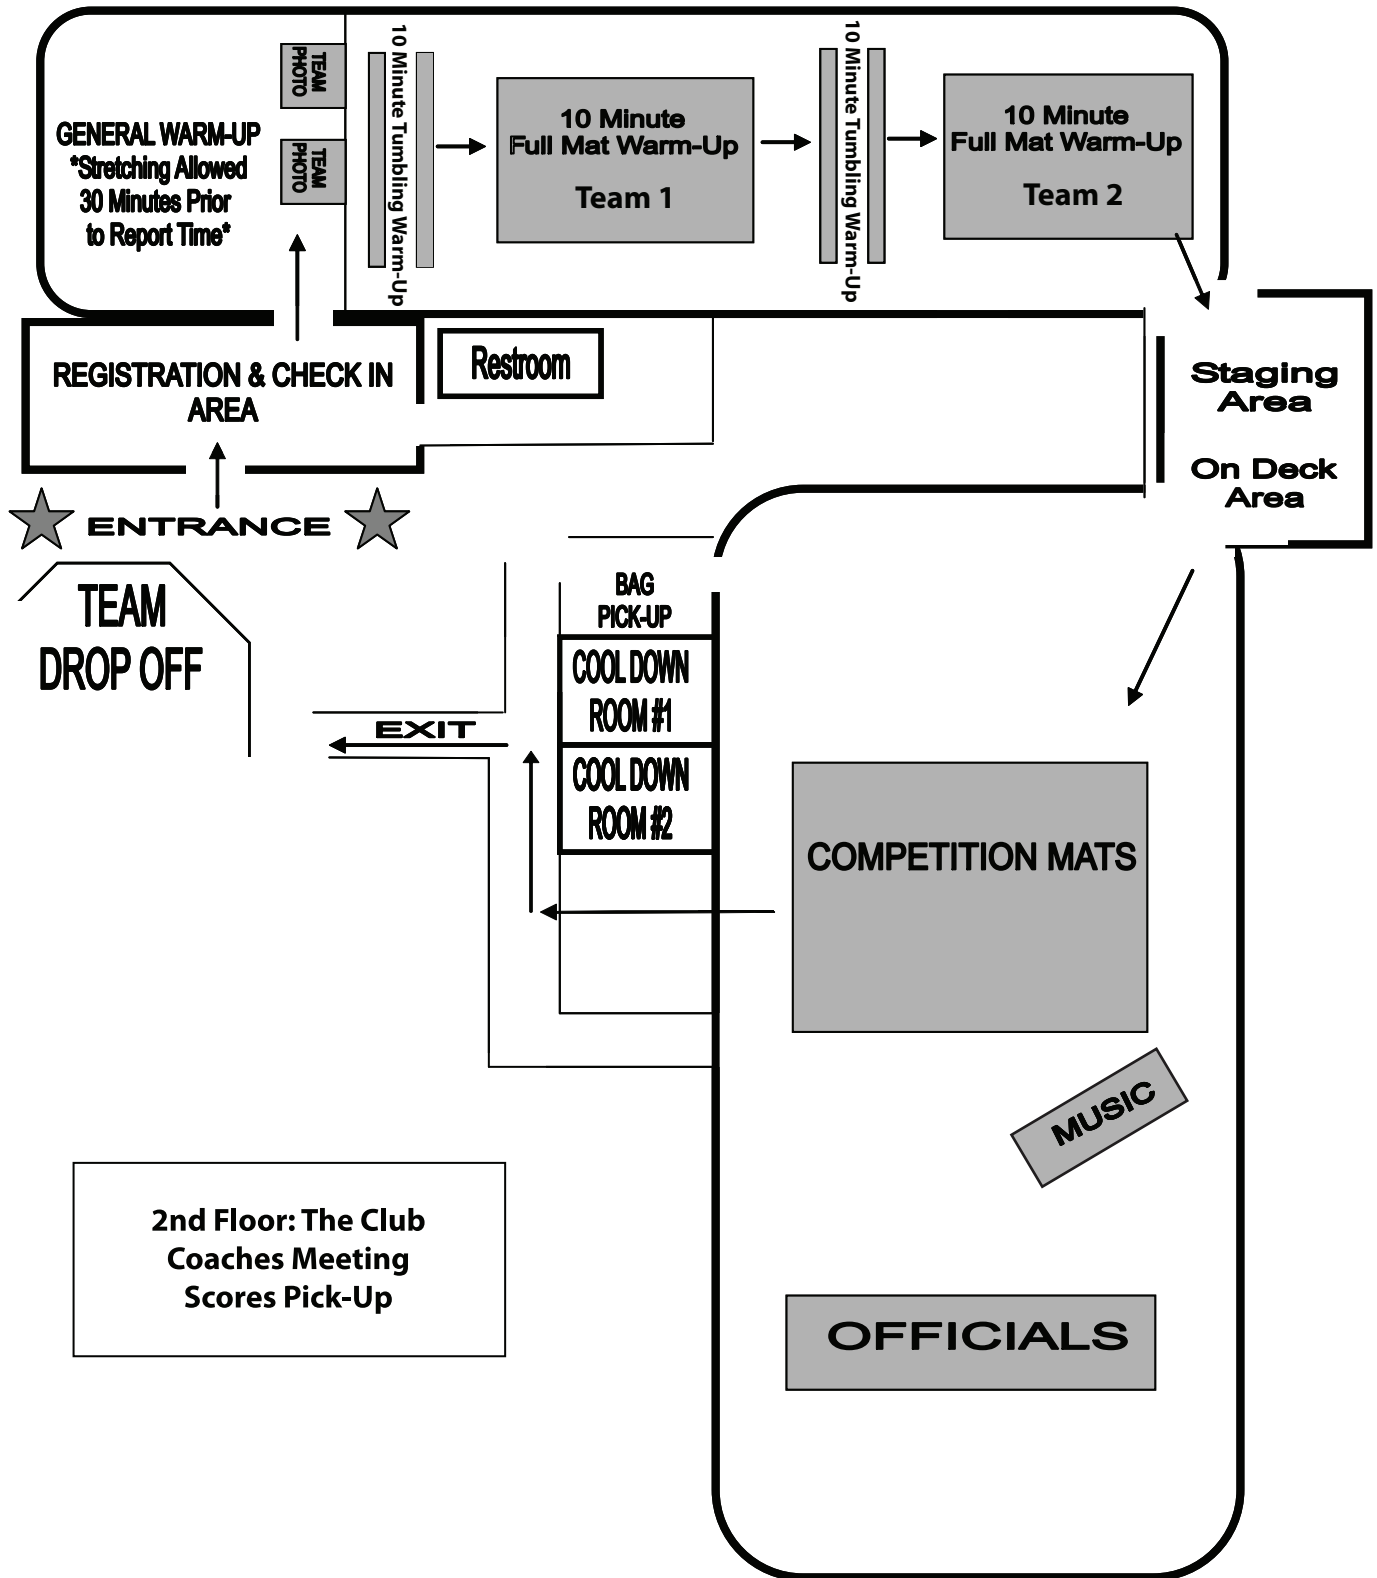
GENERAL WARM-UP
*Stretching Allowed
30 Minutes Prior
to Report Time*

TEAM PHOTO

TEAM PHOTO

10 Minute Tumbling Warm-Up

10 Minute
Full Mat Warm-Up
Team 1

10 Minute Tumbling Warm-Up

10 Minute
Full Mat Warm-Up
Team 2

REGISTRATION & CHECK IN AREA

Restroom

Staging Area

On Deck Area

ENTRANCE

TEAM DROP OFF

BAG PICK-UP

COOL DOWN ROOM #1

COOL DOWN ROOM #2

EXIT

COMPETITION MATS

MUSIC

2nd Floor: The Club
Coaches Meeting
Scores Pick-Up

OFFICIALS